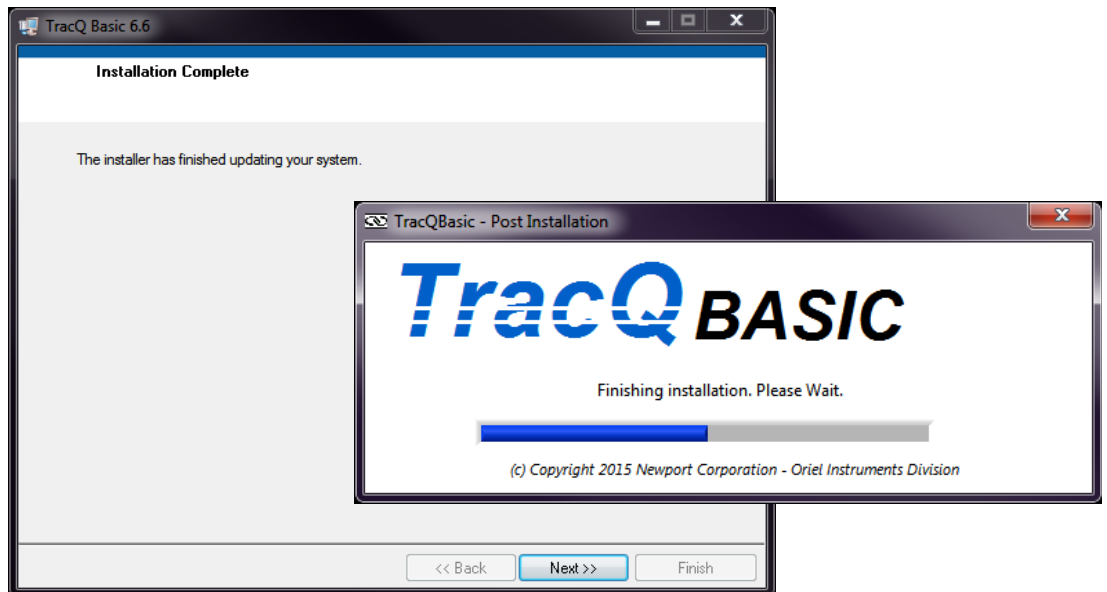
TracQ Basic 6.6

Installation Complete

The installer has finished updating your system.

TracQBasic - Post Installation

TracQ BASIC

Finishing installation. Please Wait.

(c) Copyright 2015 Newport Corporation - Oriel Instruments Division

<< Back
Next >>
Finish